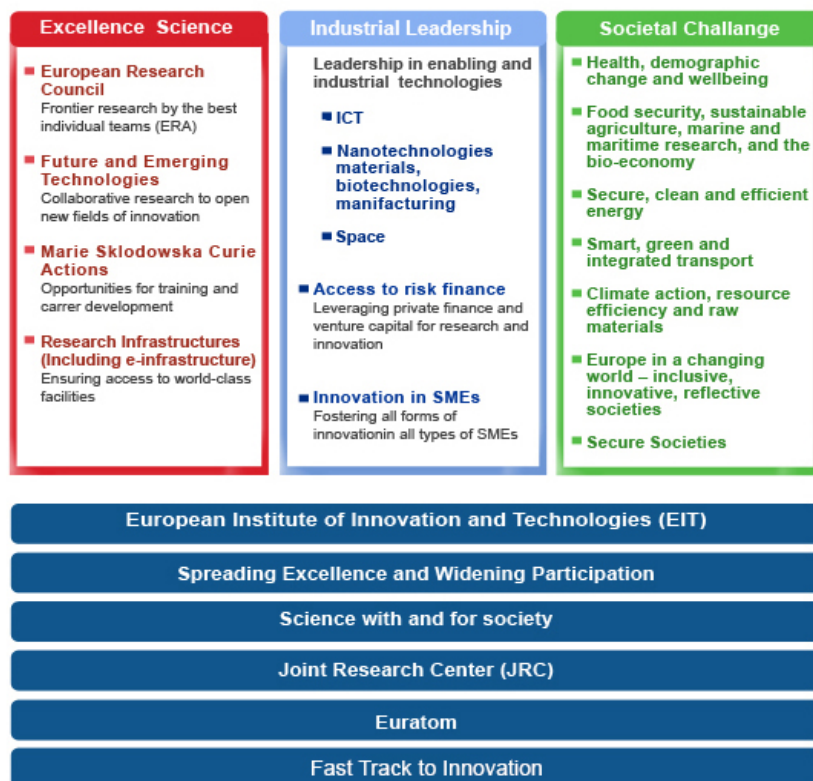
Excellence Science

European Research Council
Frontier research by the best individual teams (ERA)

Future and Emerging Technologies
Collaborative research to open new fields of innovation

Marie Sklodowska Curie Actions
Opportunities for training and carrer development

Research Infrastructures (Including e-infrastructure)
Ensuring access to world-class facilities

Industrial Leadership

Leadership in enabling and industrial technologies

ICT

Nanotechnologies materials, biotechnologies, manifacturing

Space

Access to risk finance
Leveraging private finance and venture capital for research and innovation

Innovation in SMEs
Fostering all forms of innovationin all types of SMEs

Societal Challange

Health, demographic change and wellbeing

Food security, sustainable agriculture, marine and maritime research, and the bio-economy

Secure, clean and efficient energy

Smart, green and integrated transport

Climate action, resource efficiency and raw materials

Europe in a changing world – inclusive, innovative, reflective societies

Secure Societies

European Institute of Innovation and Technologies (EIT)

Spreading Excellence and Widening Participation

Science with and for society

Joint Research Center (JRC)

Euratom

Fast Track to Innovation